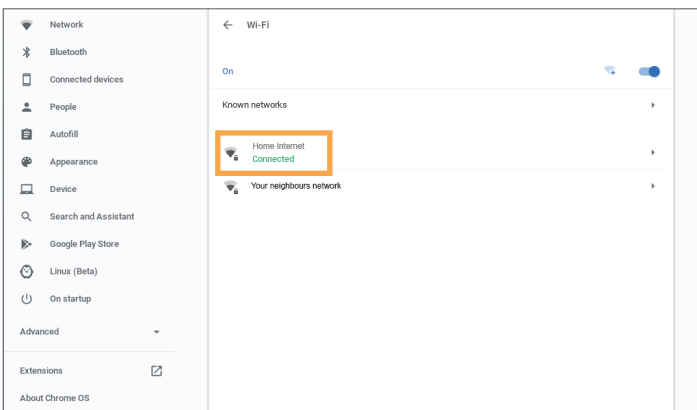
Network
Bluetooth
Connected devices
People
Autofill
Appearance
Device
Search and Assistant
Google Play Store
Linux (Beta)
On startup
Advanced
Extensions
About Chrome OS

← Wi-Fi
On
Known networks
Home Internet
Connected
Your neighbours network